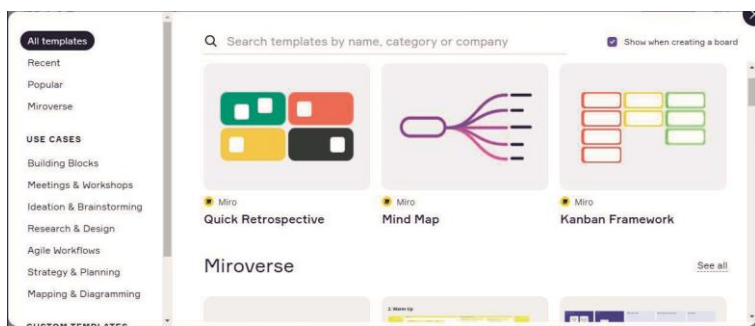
All templates
Recent
Popular
Miroverse

USE CASES
Building Blocks
Meetings & Workshops
Ideation & Brainstorming
Research & Design
Agile Workflows
Strategy & Planning
Mapping & Diagramming
CUSTOM TEMPLATES

Search templates by name, category or company

Show when creating a board

Miro
Quick Retrospective

Miro
Mind Map

Miro
Kanban Framework

Miroverse

See all

1. Warm Up